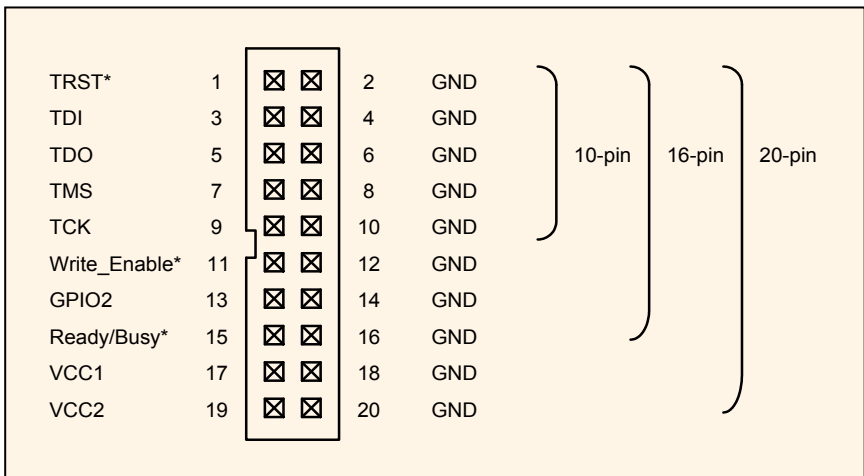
| | | | | |
|---|---|---|---|---|
| TRST* | 1 | ⊠ ⊠ | 2 | GND |
| TDI | 3 | ⊠ ⊠ | 4 | GND |
| TDO | 5 | ⊠ ⊠ | 6 | GND |
| TMS | 7 | ⊠ ⊠ | 8 | GND |
| TCK | 9 | ⊠ ⊠ | 10 | GND |
| Write_Enable* | 11 | ⊠ ⊠ | 12 | GND |
| GPIO2 | 13 | ⊠ ⊠ | 14 | GND |
| Ready/Busy* | 15 | ⊠ ⊠ | 16 | GND |
| VCC1 | 17 | ⊠ ⊠ | 18 | GND |
| VCC2 | 19 | ⊠ ⊠ | 20 | GND |

10-pin

16-pin

20-pin